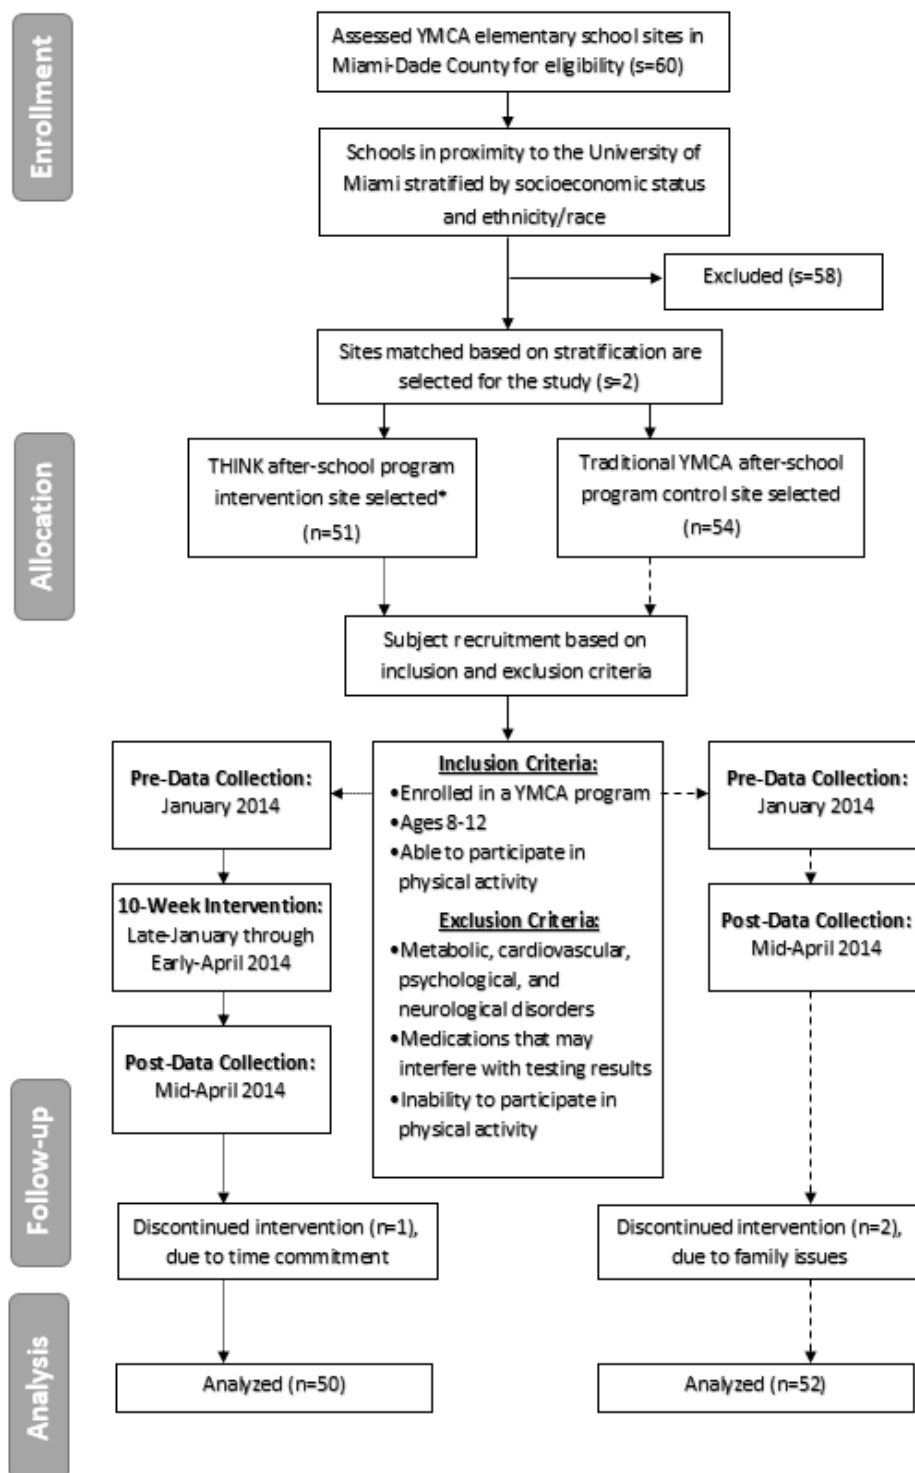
Enrollment

Assessed YMCA elementary school sites in Miami-Dade County for eligibility (s=60)

Schools in proximity to the University of Miami stratified by socioeconomic status and ethnicity/race

Excluded (s=58)

Sites matched based on stratification are selected for the study (s=2)

Allocation

THINK after-school program intervention site selected* (n=51)

Traditional YMCA after-school program control site selected (n=54)

Subject recruitment based on inclusion and exclusion criteria

Pre-Data Collection: January 2014

Inclusion Criteria:
•Enrolled in a YMCA program
•Ages 8-12
•Able to participate in physical activity

Exclusion Criteria:
•Metabolic, cardiovascular, psychological, and neurological disorders
•Medications that may interfere with testing results
•Inability to participate in physical activity

Pre-Data Collection: January 2014

10-Week Intervention: Late-January through Early-April 2014

Post-Data Collection: Mid-April 2014

Post-Data Collection: Mid-April 2014

Follow-up

Discontinued intervention (n=1), due to time commitment

Discontinued intervention (n=2), due to family issues

Analysis

Analyzed (n=50)

Analyzed (n=52)